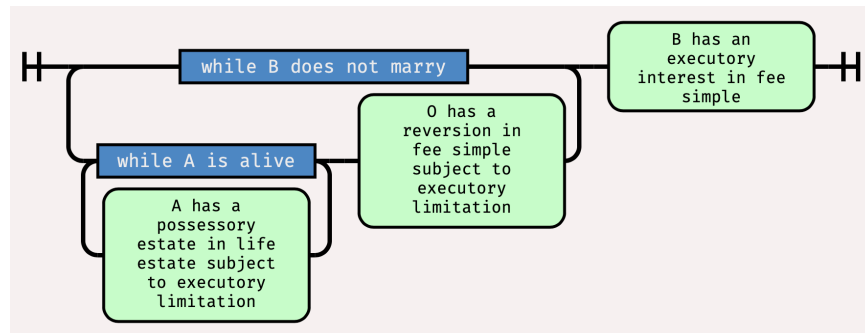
while B does not marry

B has an executory interest in fee simple

while A is alive

O has a reversion in fee simple subject to executory limitation

A has a possessory estate in life estate subject to executory limitation